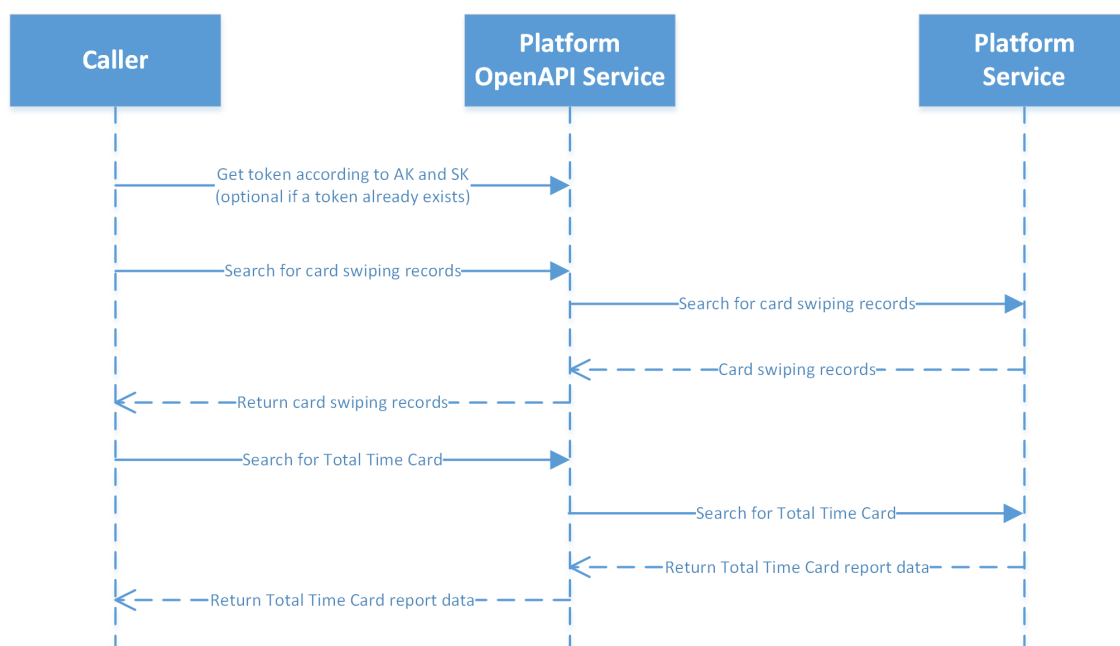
Caller

Platform OpenAPI Service

Platform Service

Get token according to AK and SK (optional if a token already exists)

Search for card swiping records

Search for card swiping records

Card swiping records

Return card swiping records

Search for Total Time Card

Search for Total Time Card

Return Total Time Card report data

Return Total Time Card report data